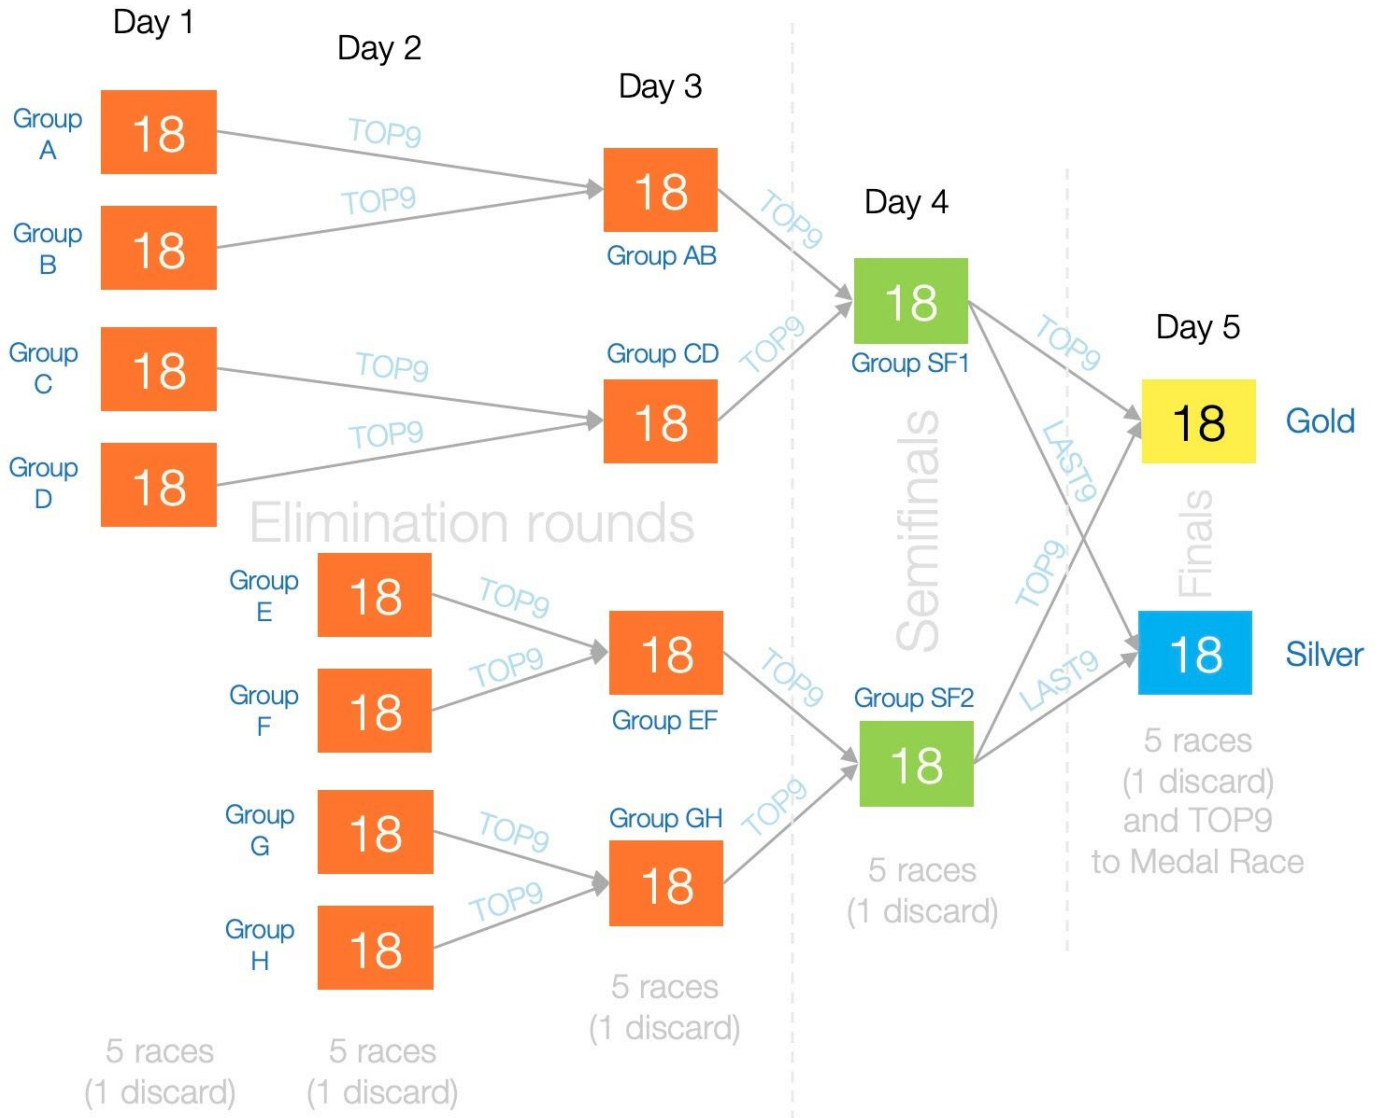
Day 1

Day 2

Day 3

Day 4

Day 5

Group A 18

Group B 18

Group C 18

Group D 18

TOP9

TOP9

TOP9

TOP9

18 Group AB

Group CD 18

TOP9

TOP9

18 Group SF1

TOP9

LAST9

18 Gold

18 Silver

Elimination rounds

Semifinals

Finals

Group E 18

Group F 18

Group G 18

Group H 18

TOP9

TOP9

TOP9

TOP9

18 Group EF

Group GH 18

TOP9

TOP9

Group SF2 18

TOP9

LAST9

5 races (1 discard) and TOP9 to Medal Race

5 races (1 discard)

5 races (1 discard)

5 races (1 discard)

5 races (1 discard)